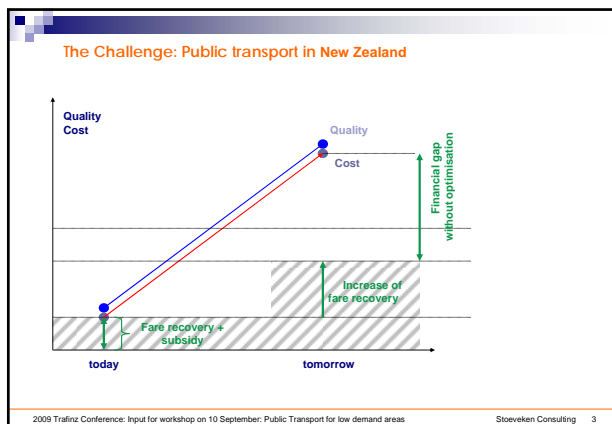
The Challenge: Public transport in New Zealand

Quality
Cost

Quality
Cost

Financial gap without optimisation

Increase of fare recovery

Fare recovery + subsidy

today

tomorrow

2009 Trafinz Conference: Input for workshop on 10 September: Public Transport for low demand areas

Stoeveken Consulting 3